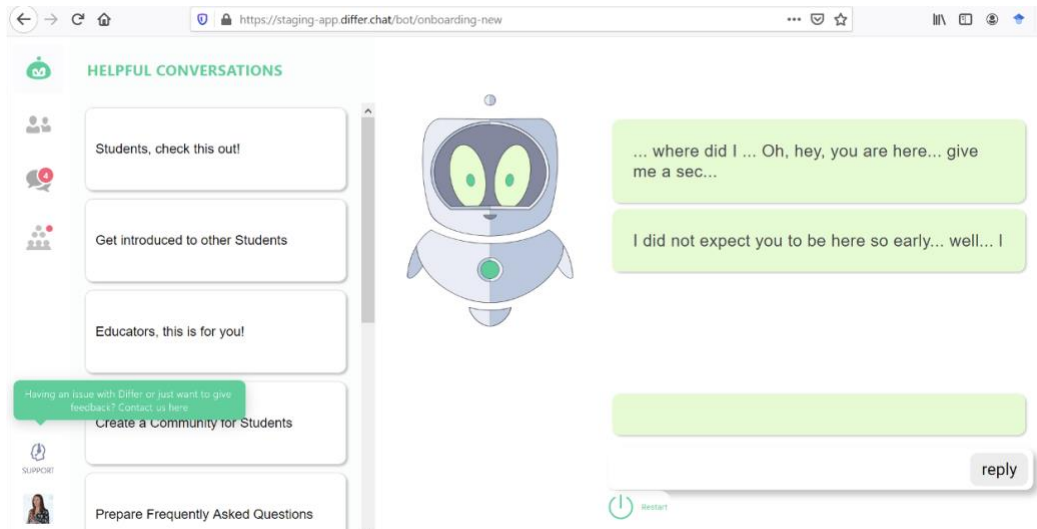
https://staging-app.differ.chat/bot/onboarding-new

HELPFUL CONVERSATIONS

4

Students, check this out!

Get introduced to other Students

Educators, this is for you!

Having an issue with Differ or just want to give feedback? Contact us here

Create a Community for Students

SUPPORT

Prepare Frequently Asked Questions

... where did I ... Oh, hey, you are here... give me a sec...

I did not expect you to be here so early... well... I

reply

Restart